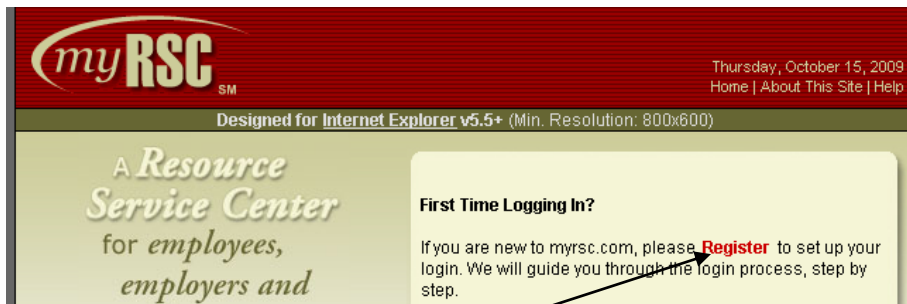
myRSC SM

Thursday, October 15, 2009
Home | About This Site | Help

Designed for Internet Explorer v5.5+ (Min. Resolution: 800x600)

A Resource Service Center for employees, employers and

First Time Logging In?

If you are new to myrsc.com, please Register to set up your login. We will guide you through the login process, step by step.